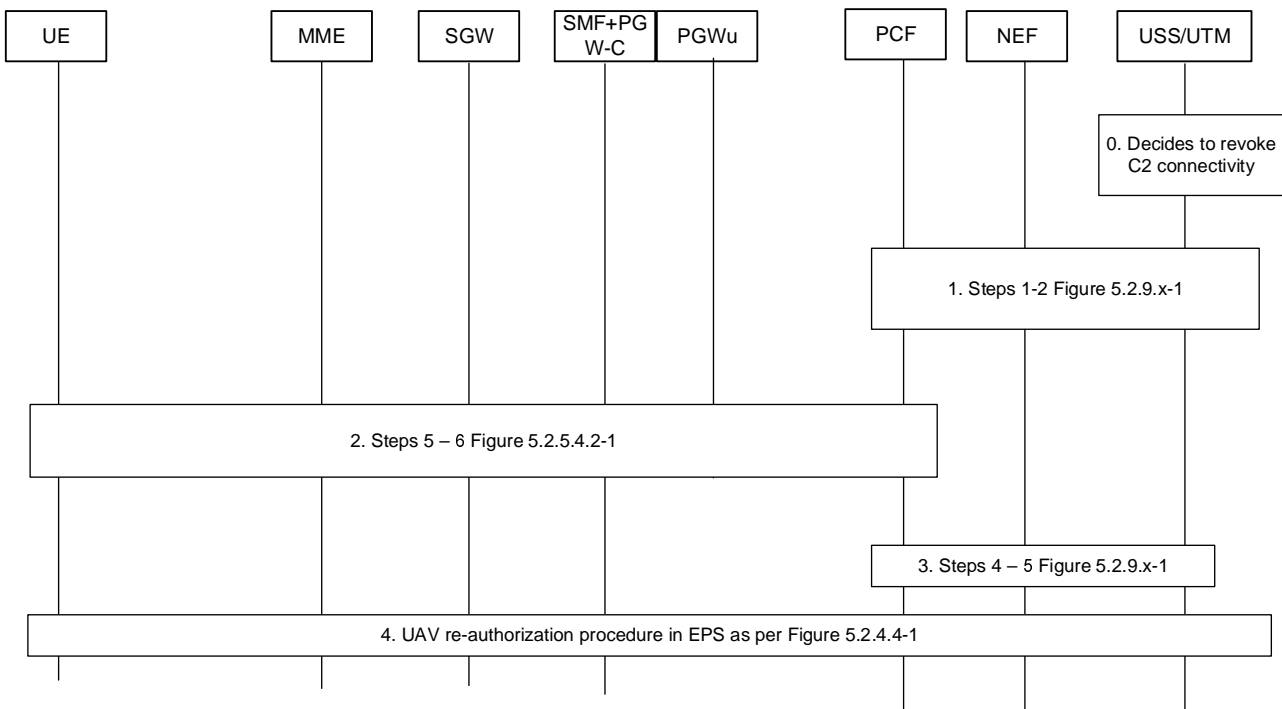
UE

MME

SGW

SMF+PGW-C

PGWu

PCF

NEF

USS/UTM

0. Decides to revoke C2 connectivity

1. Steps 1-2 Figure 5.2.9.x-1

2. Steps 5 – 6 Figure 5.2.5.4.2-1

3. Steps 4 – 5 Figure 5.2.9.x-1

4. UAV re-authorization procedure in EPS as per Figure 5.2.4.4-1